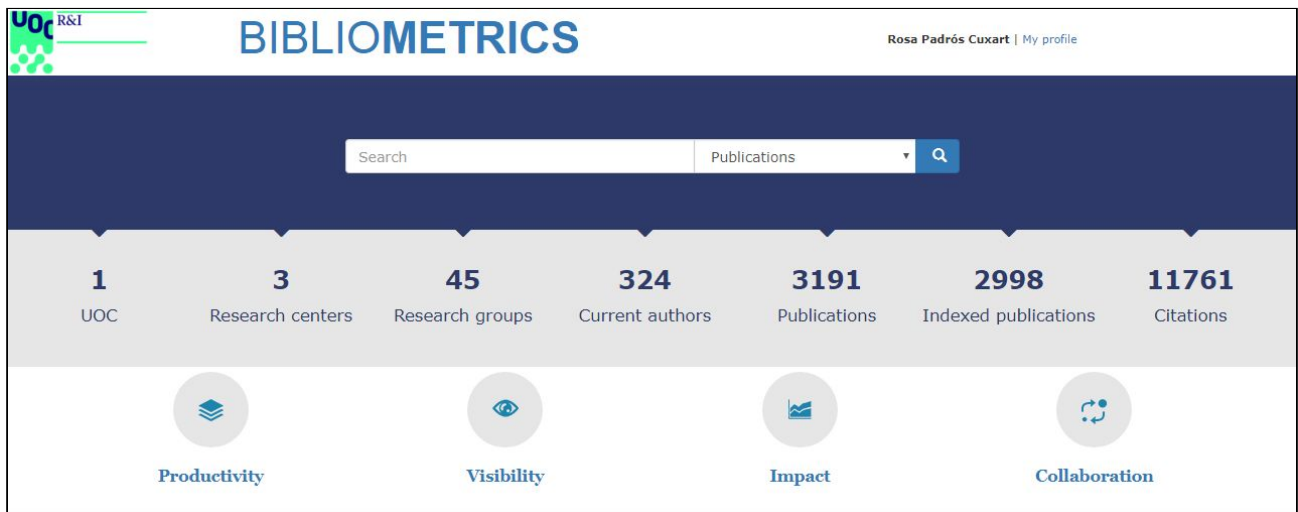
UOC R&I

BIBLIOMETRICS

Rosa Padrós Cuxart | My profile

Search

Publications

1
UOC

3
Research centers

45
Research groups

324
Current authors

3191
Publications

2998
Indexed publications

11761
Citations

Productivity

Visibility

Impact

Collaboration